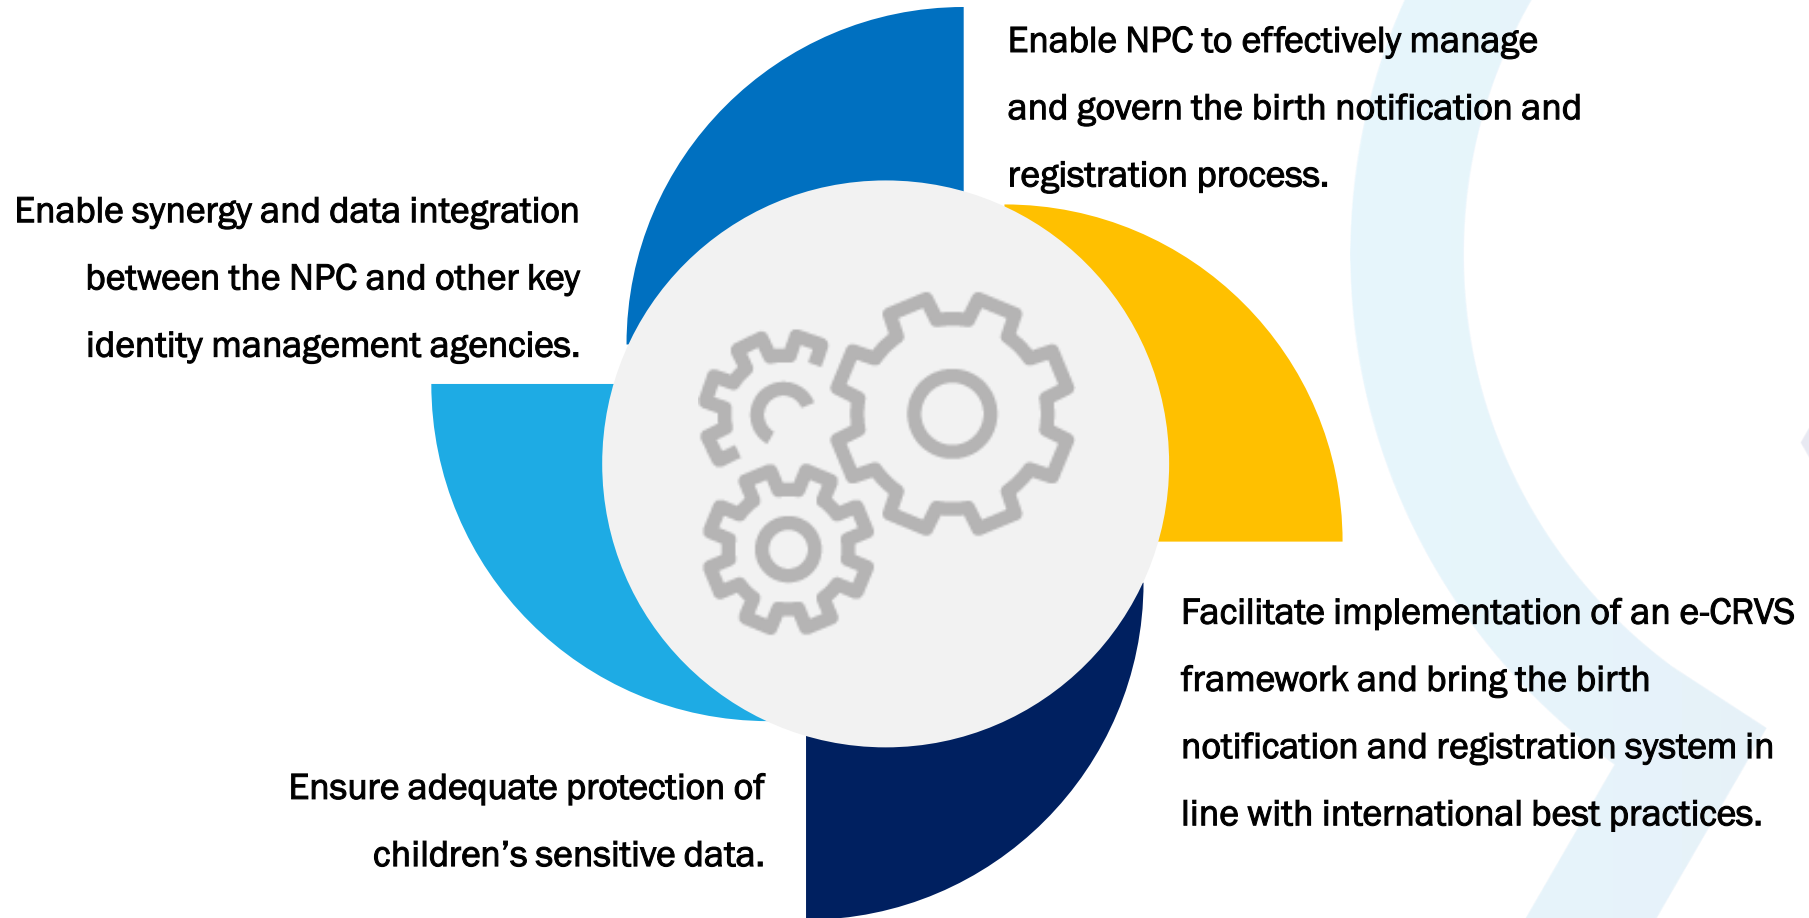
Enable NPC to effectively manage and govern the birth notification and registration process.

Enable synergy and data integration between the NPC and other key identity management agencies.

Facilitate implementation of an e-CRVS framework and bring the birth notification and registration system in line with international best practices.

Ensure adequate protection of children’s sensitive data.